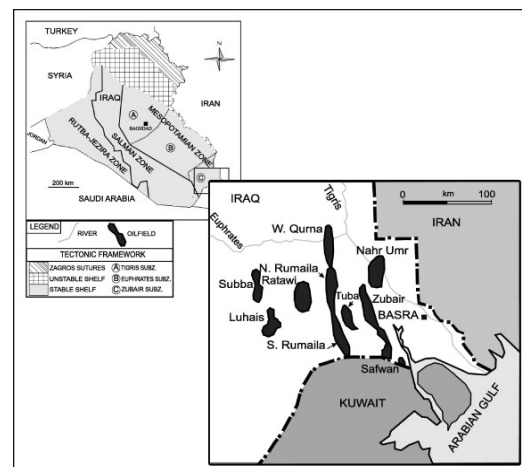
TURKEY
SYRIA
IRAN
N
IRAQ
A
MESOPOTAMIAN ZONE
BAGHDAD
SALMAN ZONE
B
JORDAN
RUTBA-JEZIRA ZONE
C
200 km
SAUDI ARABIA

LEGEND
RIVER
OILFIELD
TECTONIC FRAMEWORK
ZAGROS SUTURES
A TIGRIS SUBZ.
UNSTABLE SHELF
B EUPHRATES SUBZ.
STABLE SHELF
C ZUBAIR SUBZ.

IRAQ
Tigris
0 km 100
IRAN
Euphrates
W. Qurna
Nahr Umr
N. Rumaila
Ratawi
Subba
Tuba
Zubair
BASRA
Luhais
S. Rumaila
Safwan
KUWAIT
ARABIAN GULF